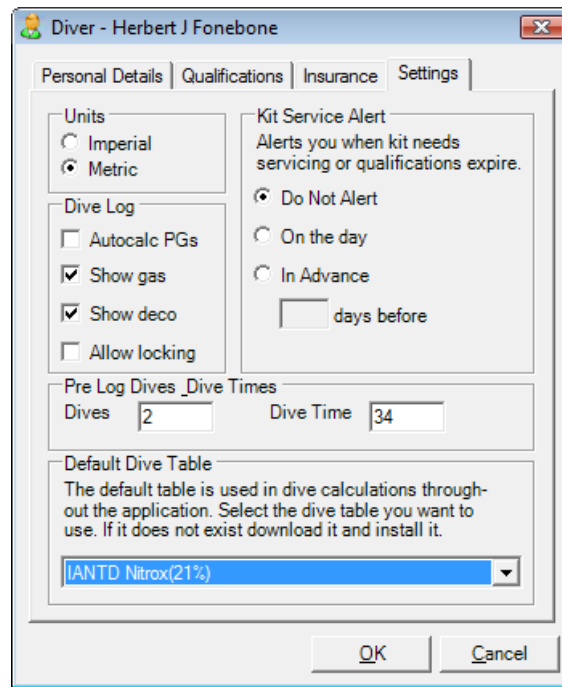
Diver - Herbert J Fonebone

Personal Details | Qualifications | Insurance | Settings

Units
Imperial
Metric

Dive Log
Autocalc PGs
Show gas
Show deco
Allow locking

Kit Service Alert
Alerts you when kit needs servicing or qualifications expire.
Do Not Alert
On the day
In Advance
days before

Pre Log Dives _Dive Times
Dives 2
Dive Time 34

Default Dive Table
The default table is used in dive calculations throughout the application. Select the dive table you want to use. If it does not exist download it and install it.
IANTD Nitrox(21%)

OK
Cancel